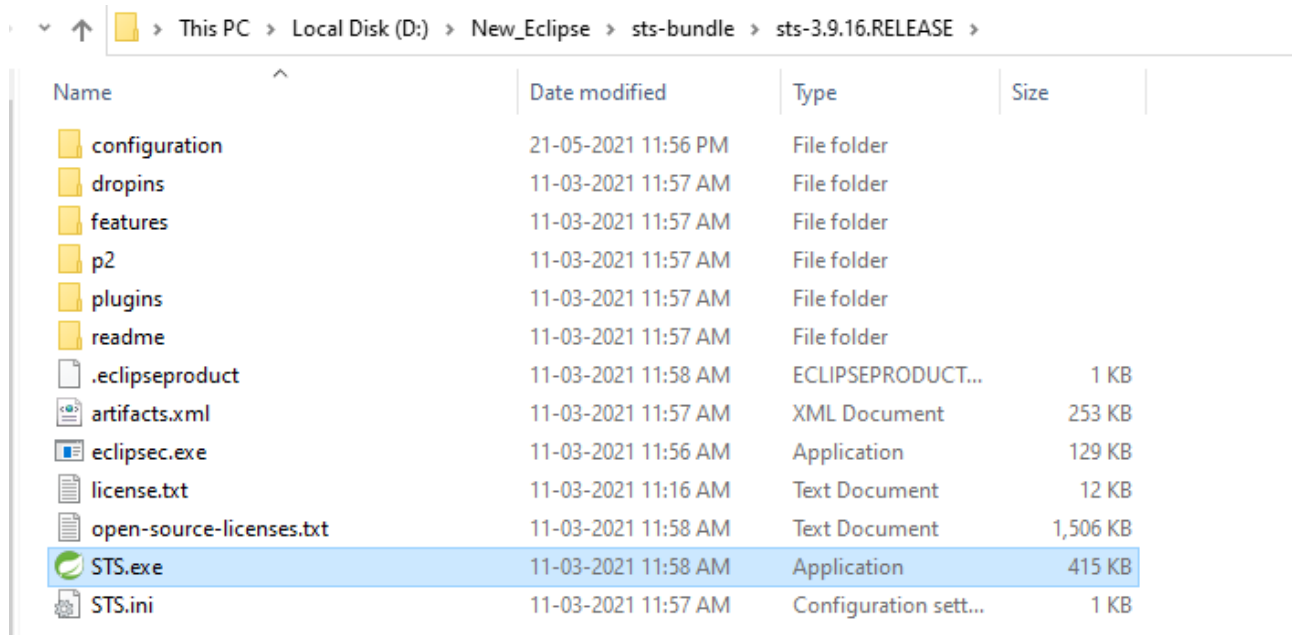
This PC > Local Disk (D:) > New_Eclipse > sts-bundle > sts-3.9.16.RELEASE >

| Name | Date modified | Type | Size |
|---|---|---|---|
| configuration | 21-05-2021 11:56 PM | File folder | |
| dropins | 11-03-2021 11:57 AM | File folder | |
| features | 11-03-2021 11:57 AM | File folder | |
| p2 | 11-03-2021 11:57 AM | File folder | |
| plugins | 11-03-2021 11:57 AM | File folder | |
| readme | 11-03-2021 11:57 AM | File folder | |
| .eclipseproduct | 11-03-2021 11:58 AM | ECLIPSEPRODUCT... | 1 KB |
| artifacts.xml | 11-03-2021 11:57 AM | XML Document | 253 KB |
| eclipsec.exe | 11-03-2021 11:56 AM | Application | 129 KB |
| license.txt | 11-03-2021 11:16 AM | Text Document | 12 KB |
| open-source-licenses.txt | 11-03-2021 11:58 AM | Text Document | 1,506 KB |
| STS.exe | 11-03-2021 11:58 AM | Application | 415 KB |
| STS.ini | 11-03-2021 11:57 AM | Configuration sett... | 1 KB |